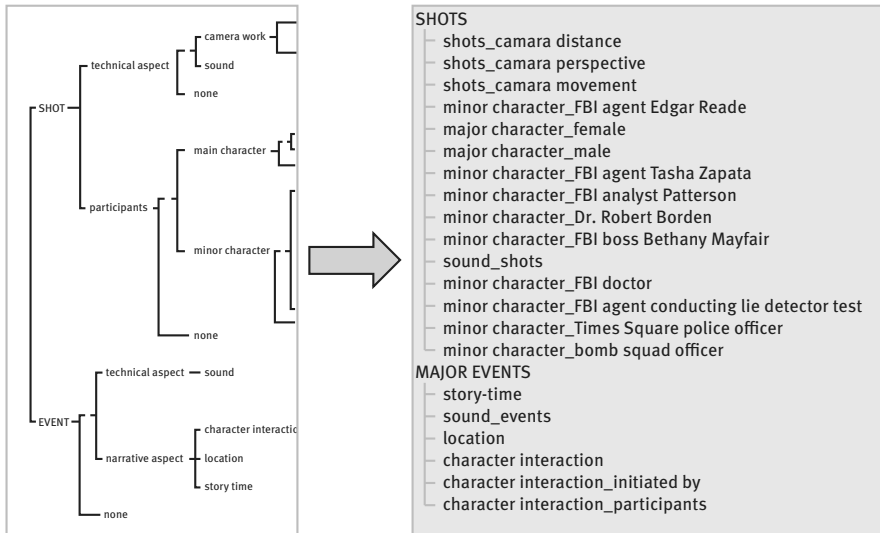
SHOT
technical aspect
camera work
sound
none
participants
main character
minor character
none
EVENT
technical aspect — sound
narrative aspect
character interactio
location
story time
none

SHOTS
shots_camara distance
shots_camara perspective
shots_camara movement
minor character_FBI agent Edgar Reade
major character_female
major character_male
minor character_FBI agent Tasha Zapata
minor character_FBI analyst Patterson
minor character_Dr. Robert Borden
minor character_FBI boss Bethany Mayfair
sound_shots
minor character_FBI doctor
minor character_FBI agent conducting lie detector test
minor character_Times Square police officer
minor character_bomb squad officer
MAJOR EVENTS
story-time
sound_events
location
character interaction
character interaction_initiated by
character interaction_participants